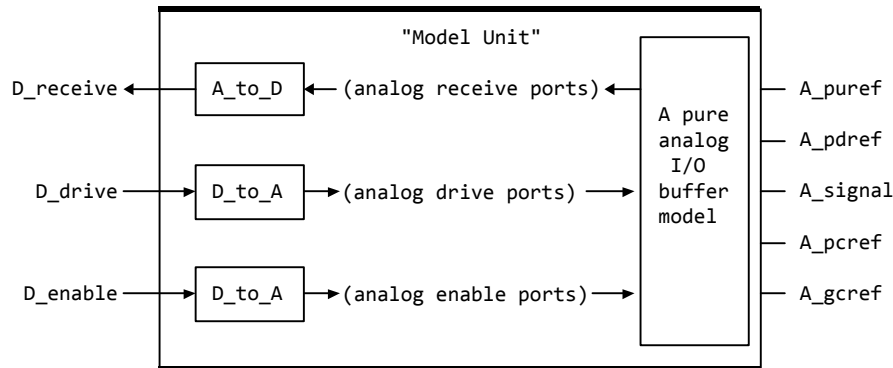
"Model Unit"

D_receive

A_to_D

(analog receive ports)

D_drive

D_to_A

(analog drive ports)

D_enable

D_to_A

(analog enable ports)

A pure analog I/O buffer model

A_puref

A_pdref

A_signal

A_pcref

A_gcref